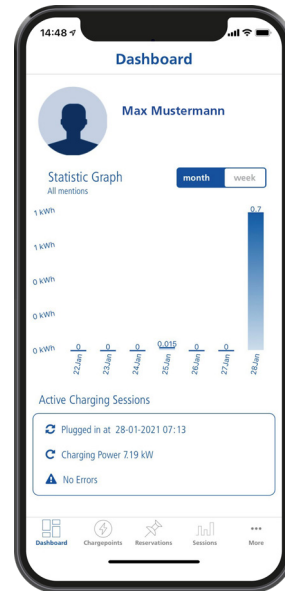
14:48

Dashboard

Max Mustermann

Statistic Graph
All mentions

month week

1 kWh
1 kWh
0 kWh
0 kWh
0 kWh

0 0 0 0.015 0 0 0.7

22.Jan 23.Jan 24.Jan 25.Jan 26.Jan 27.Jan 28.Jan

Active Charging Sessions

Plugged in at 28-01-2021 07:13

Charging Power 7.19 kW

No Errors

Dashboard Chargepoints Reservations Sessions More